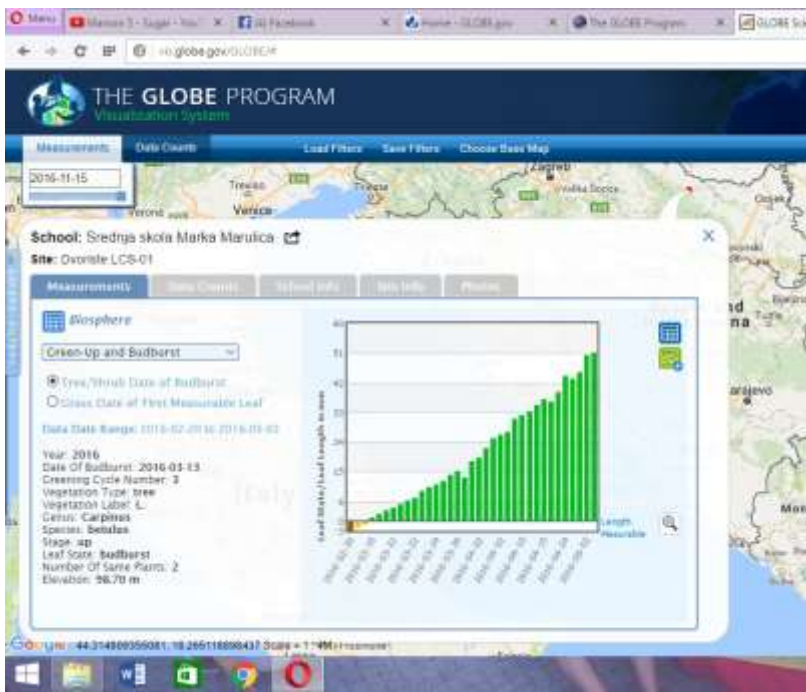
Menu | Maroon 5 - Sugar - You | (4) Facebook | Home - GLOBE.gov | The GLOBE Program | GLOBE Sc

vis.globe.gov/GLOBE/#

THE GLOBE PROGRAM
Visualization System

Measurements | Data Counts | Load Filters | Save Filters | Choose Base Map

2016-11-15

Treviso | Venezia | Trieste | Zagreb | Velika Gorica | Osijek | Italy

School: Srednja skola Marka Marulica
Site: Dvoriste LCS-01

Measurements | Data Counts | School Info | Site Info | Photos

Biosphere

Green-Up and Budburst

Tree/Shrub Date of Budburst
Grass Date of First Measurable Leaf

Data Date Range: 2016-02-28 to 2016-05-03

Year: 2016
Date Of Budburst: 2016-03-13
Greening Cycle Number: 3
Vegetation Type: tree
Vegetation Label: L
Genus: Carpinus
Species: Betulus
Stage: up
Leaf State: budburst
Number Of Same Plants: 2
Elevation: 96.70 m

Leaf State / Leaf Length in mm

Length
Measurable

44.3148093550081, 18.2651188898437 Scale = 1 : 4M